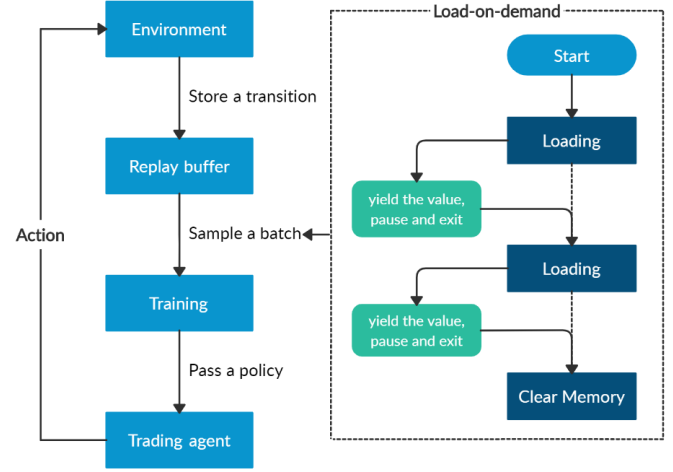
Environment

Store a transition

Replay buffer

Sample a batch

Training

Pass a policy

Trading agent

Action

Load-on-demand

Start

Loading

yield the value, pause and exit

Loading

yield the value, pause and exit

Clear Memory